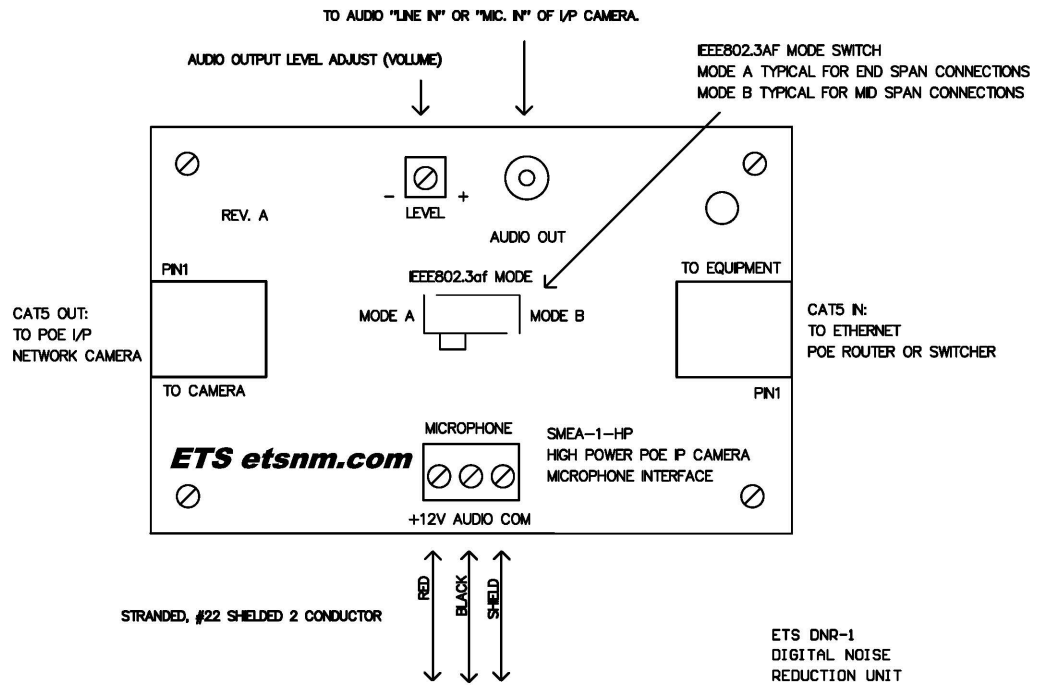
TO AUDIO "LINE IN" OR "MIC. IN" OF I/P CAMERA.

AUDIO OUTPUT LEVEL ADJUST (VOLUME)

IEEE802.3AF MODE SWITCH
MODE A TYPICAL FOR END SPAN CONNECTIONS
MODE B TYPICAL FOR MID SPAN CONNECTIONS

- LEVEL +

REV. A

AUDIO OUT

PIN1

IEEE802.3af MODE

TO EQUIPMENT

CAT5 OUT:
TO POE I/P
NETWORK CAMERA

MODE A

MODE B

CAT5 IN:
TO ETHERNET
POE ROUTER OR SWITCHER

TO CAMERA

PIN1

MICROPHONE

SMEA-1-HP
HIGH POWER POE IP CAMERA
MICROPHONE INTERFACE

ETS etsnm.com

+12V AUDIO COM

RED BLACK SHIELD

STRANDED, #22 SHIELDED 2 CONDUCTOR

ETS DNR-1
DIGITAL NOISE
REDUCTION UNIT